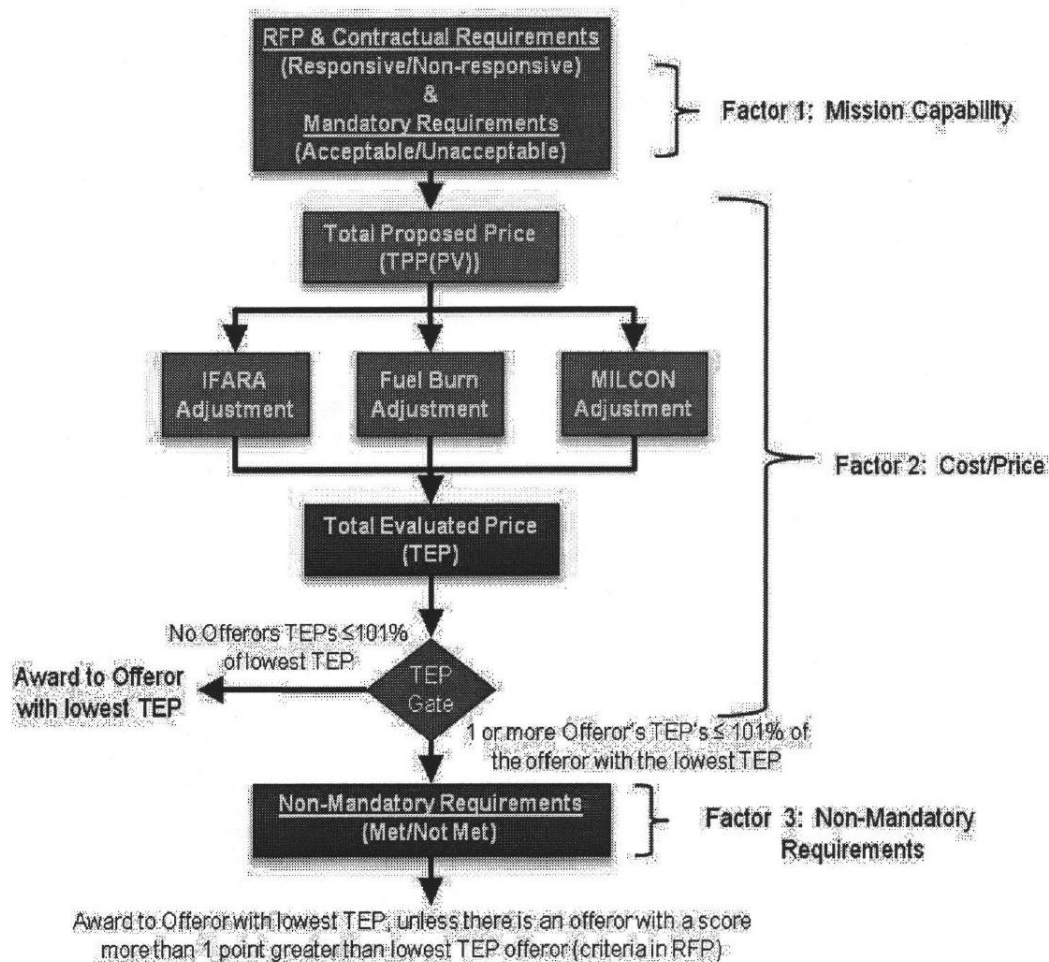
RFP & Contractual Requirements
(Responsive/Non-responsive)
&
Mandatory Requirements
(Acceptable/Unacceptable)

Factor 1: Mission Capability

Total Proposed Price
(TPP(PV))

IFARA Adjustment

Fuel Burn Adjustment

MILCON Adjustment

Factor 2: Cost/Price

Total Evaluated Price
(TEP)

No Offerors TEPs ≤101% of lowest TEP

Award to Offeror with lowest TEP

TEP Gate

1 or more Offeror's TEP's ≤ 101% of the offeror with the lowest TEP

Non-Mandatory Requirements
(Met/Not Met)

Factor 3: Non-Mandatory Requirements

Award to Offeror with lowest TEP, unless there is an offeror with a score more than 1 point greater than lowest TEP offeror (criteria in RFP)